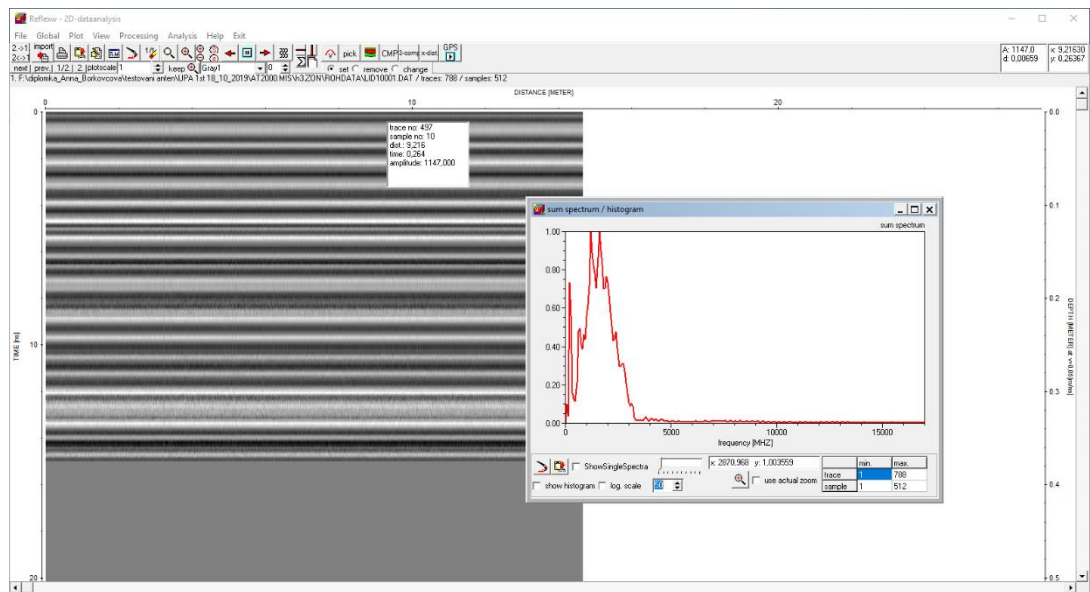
Reflexw - 2D-dataanalysis

File Global Plot View Processing Analysis Help Exit

2->1 2<->1 import pick CMP 3-comp x-dist GPS

next prev. 1/2 2 plotscale 1 keep Gray1 0 set remove change

A: 1147,0 d: 0,00659 x: 9,21630 y: 0,26367

1. F:\diplomka_Anna_Borkovcova\testovani anten\UPA 1st 18_10_2019\AT2000.MIS\h3ZON\ROHDATA\LID10001.DAT / traces: 788 / samples: 512

DISTANCE [METER]

0 10 20

0 10 20

TIME [ns]

0.0 0.1 0.2 0.3 0.4 0.5

DEPTH [METER] at v=0.05[m/ns]

trace no: 497
sample no: 10
dist.: 9,216
time: 0,264
amplitude: 1147,000

sum spectrum / histogram

sum spectrum

1.00 0.80 0.60 0.40 0.20 0.00

0 5000 10000 15000

frequency [MHZ]

ShowSingleSpectra

x: 2870,968 y: 1,003559

show histogram log. scale 20

use actual zoom

| | min. | max. |
|---|---|---|
| trace | 1 | 788 |
| sample | 1 | 512 |